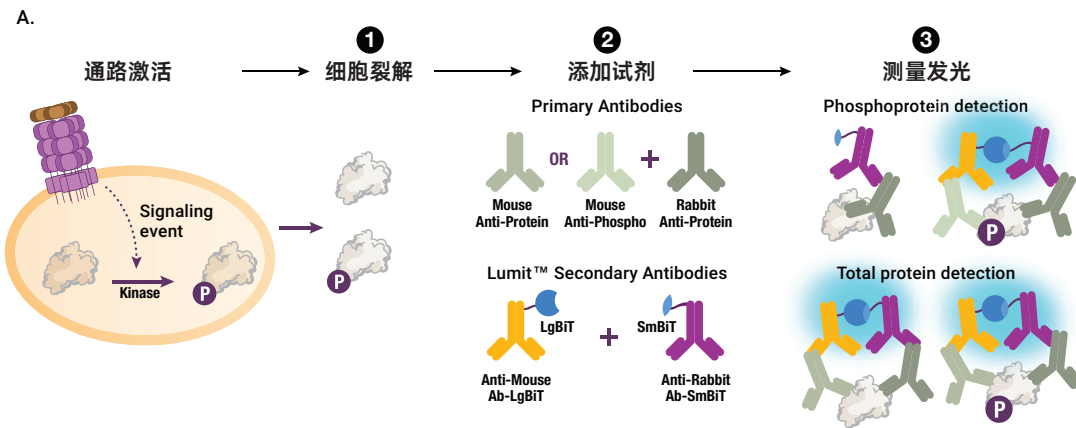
A.

通路激活

1
细胞裂解

2
添加试剂

3
测量发光

Signaling event

Kinase

P

P

Primary Antibodies

OR

+

Mouse Anti-Protein

Mouse Anti-Phospho

Rabbit Anti-Protein

Lumit™ Secondary Antibodies

LgBiT

+

SmBiT

Anti-Mouse Ab-LgBiT

Anti-Rabbit Ab-SmBiT

Phosphoprotein detection

P

Total protein detection

P